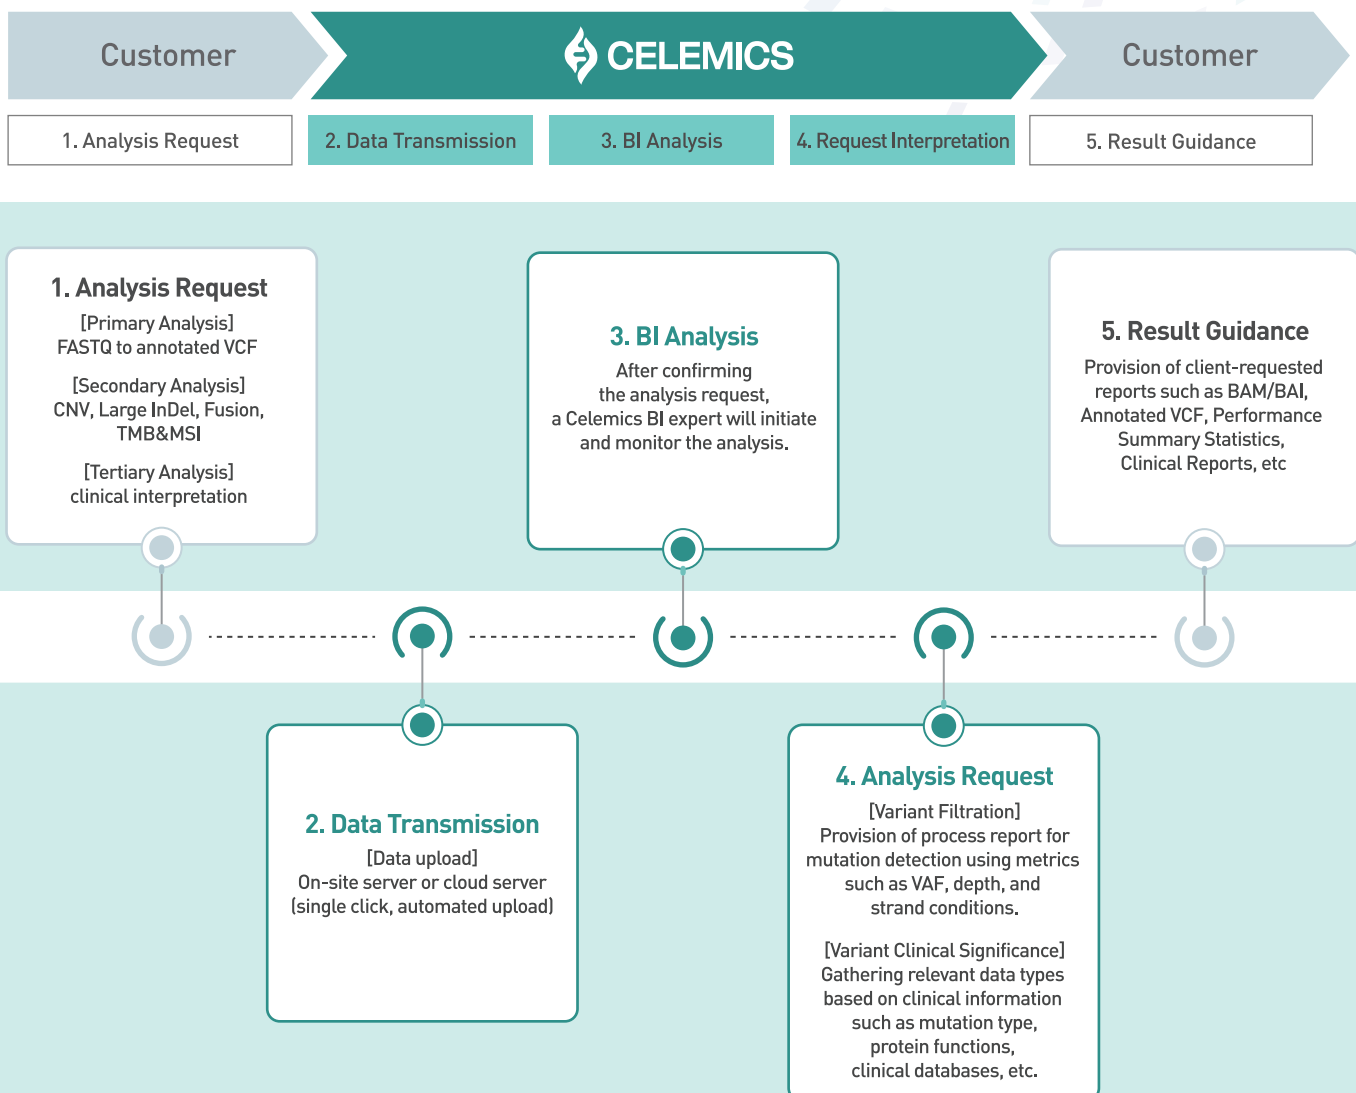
Customer

CELEMICS

Customer

1. Analysis Request

2. Data Transmission

3. BI Analysis

4. Request Interpretation

5. Result Guidance

1. Analysis Request
[Primary Analysis]
FASTQ to annotated VCF
[Secondary Analysis]
CNV, Large InDel, Fusion, TMB&MSI
[Tertiary Analysis]
clinical interpretation

3. BI Analysis
After confirming the analysis request, a Celemics BI expert will initiate and monitor the analysis.

5. Result Guidance
Provision of client-requested reports such as BAM/BAI, Annotated VCF, Performance Summary Statistics, Clinical Reports, etc

2. Data Transmission
[Data upload]
On-site server or cloud server
(single click, automated upload)

4. Analysis Request
[Variant Filtration]
Provision of process report for mutation detection using metrics such as VAF, depth, and strand conditions.
[Variant Clinical Significance]
Gathering relevant data types based on clinical information such as mutation type, protein functions, clinical databases, etc.